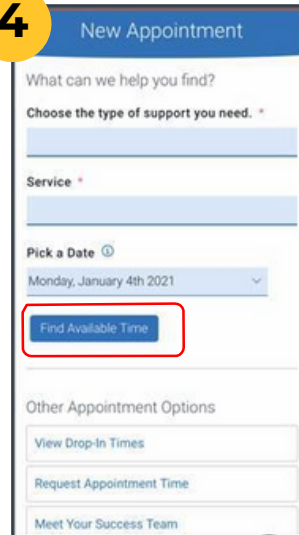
4

New Appointment

What can we help you find?

Choose the type of support you need. *

Service *

Pick a Date ⓘ

Monday, January 4th 2021

Find Available Time

Other Appointment Options

View Drop-In Times

Request Appointment Time

Meet Your Success Team